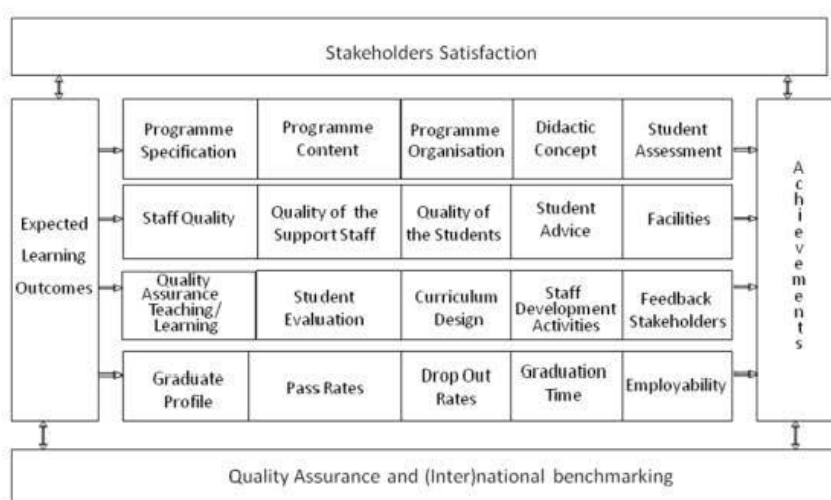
Stakeholders Satisfaction

Expected Learning Outcomes

| Programme Specification | Programme Content | Programme Organisation | Didactic Concept | Student Assessment |
|---|---|---|---|---|
| Staff Quality | Quality of the Support Staff | Quality of the Students | Student Advice | Facilities |
| Quality Assurance Teaching/ Learning | Student Evaluation | Curriculum Design | Staff Development Activities | Feedback Stakeholders |
| Graduate Profile | Pass Rates | Drop Out Rates | Graduation Time | Employability |

Achievements

Quality Assurance and (Inter)national benchmarking